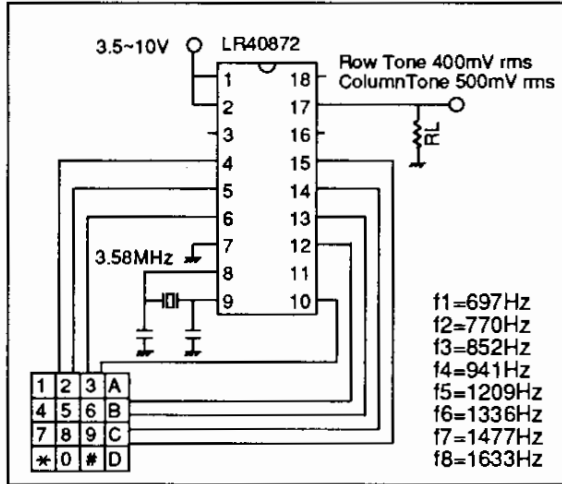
3.5~10V LR40872

Row Tone 400mV rms
ColumnTone 500mV rms

1 2 3 4 5 6 7 8 9 10 11 12 13 14 15 16 17 18

RL

3.58MHz

| 1 | 2 | 3 | A |
|---|---|---|---|
| 4 | 5 | 6 | B |
| 7 | 8 | 9 | C |
| $*$ | 0 | # | D |

f1=697Hz
f2=770Hz
f3=852Hz
f4=941Hz
f5=1209Hz
f6=1336Hz
f7=1477Hz
f8=1633Hz